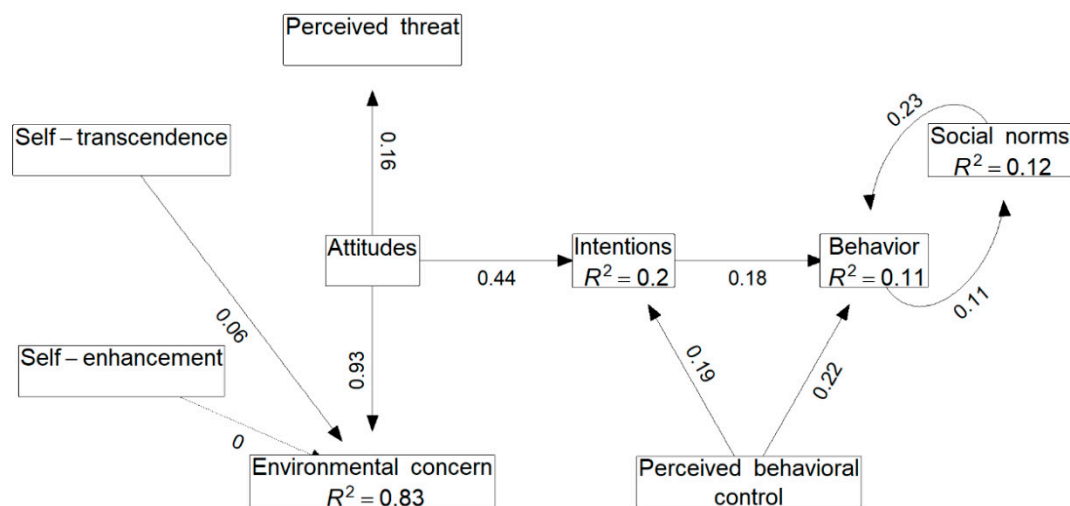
Perceived threat

Self – transcendence

0.16

0.23

Social norms
$R^2 = 0.12$

Attitudes

Intentions
$R^2 = 0.2$

Behavior
$R^2 = 0.11$

0.44

0.18

0.06

0.11

Self – enhancement

0.93

0.19

0.22

0

Environmental concern
$R^2 = 0.83$

Perceived behavioral control